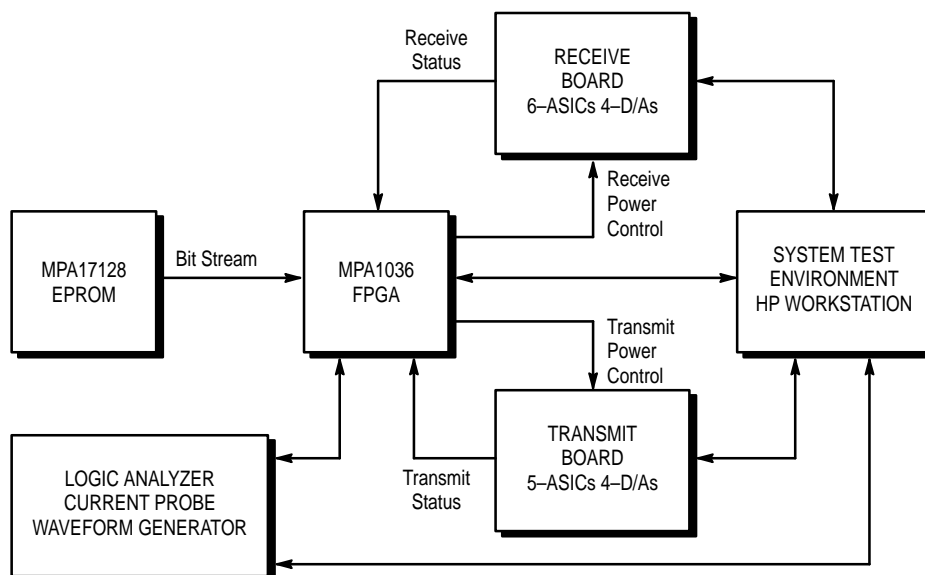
Receive Status

RECEIVE BOARD 6–ASICs 4–D/As

Receive Power Control

MPA17128 EPROM

Bit Stream

MPA1036 FPGA

SYSTEM TEST ENVIRONMENT HP WORKSTATION

Transmit Power Control

TRANSMIT BOARD 5–ASICs 4–D/As

Transmit Status

LOGIC ANALYZER CURRENT PROBE WAVEFORM GENERATOR